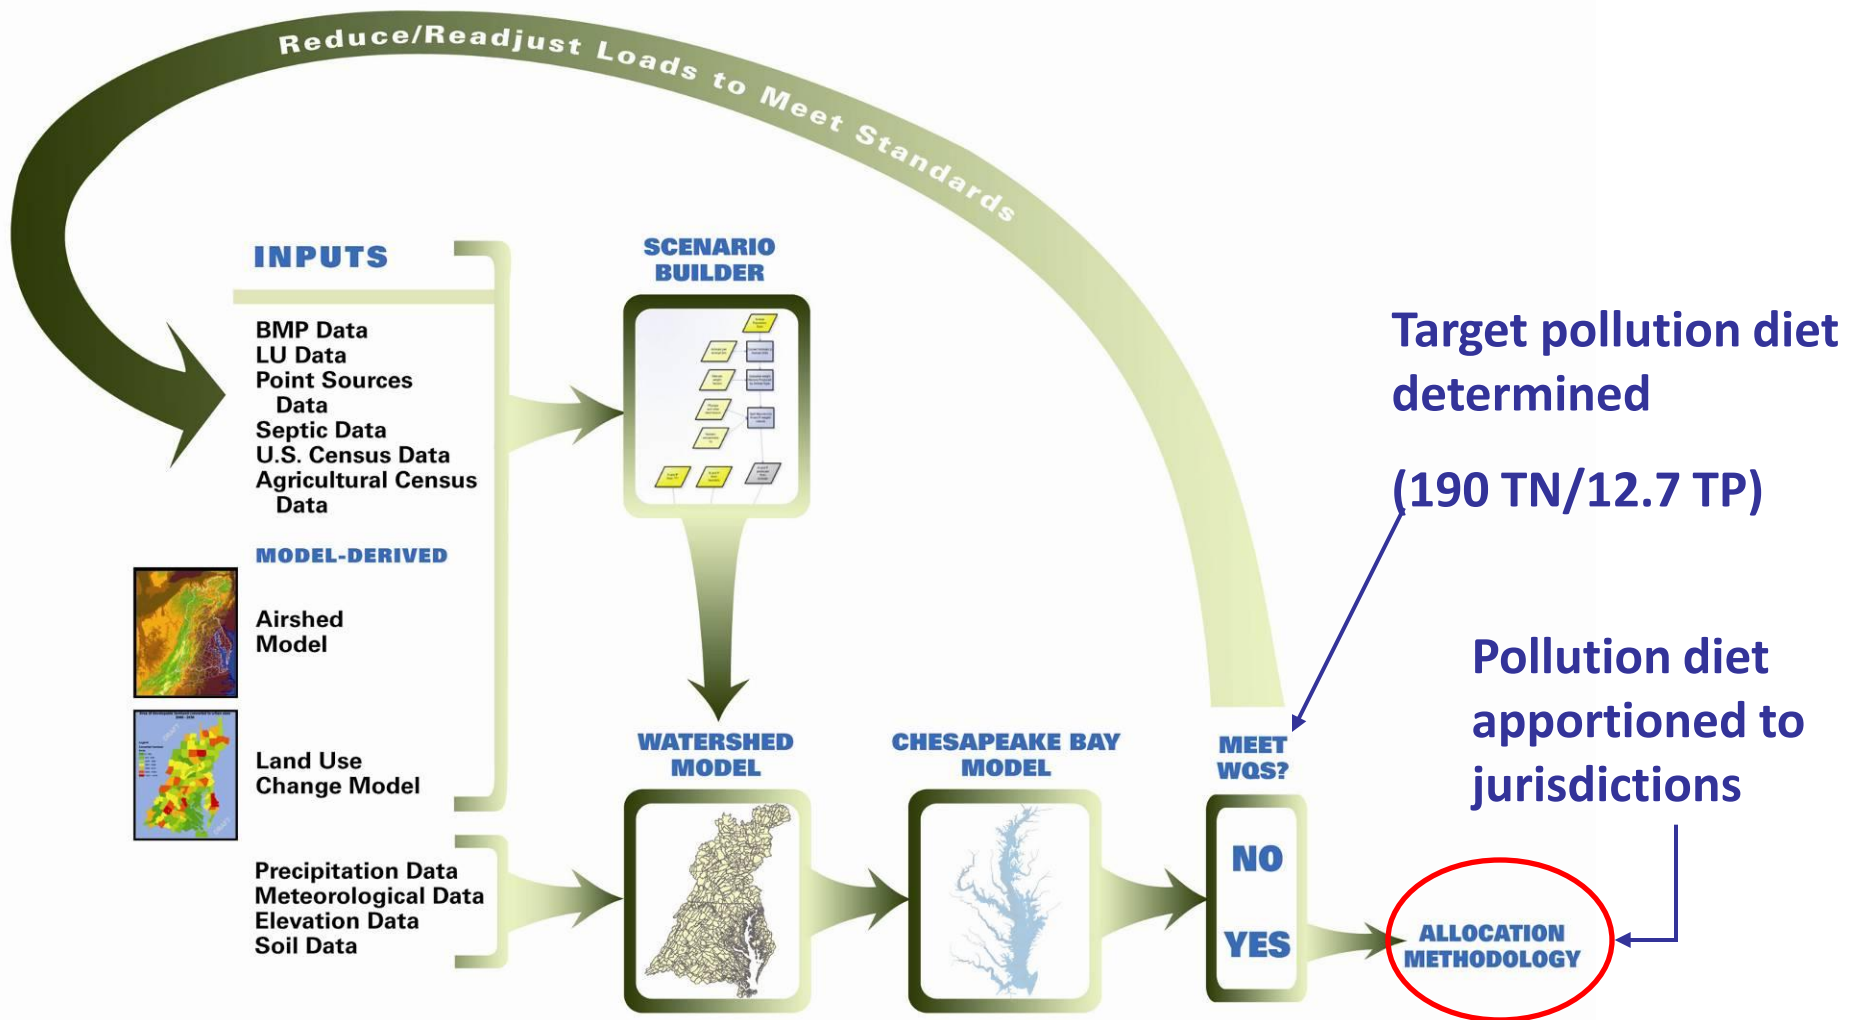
Reduce/Readjust Loads to Meet Standards

INPUTS

BMP Data
LU Data
Point Sources Data
Septic Data
U.S. Census Data
Agricultural Census Data

MODEL-DERIVED

Airshed Model

Land Use Change Model

Precipitation Data
Meteorological Data
Elevation Data
Soil Data

SCENARIO BUILDER

WATERSHED MODEL

CHESAPEAKE BAY MODEL

MEET WQS?

NO

YES

ALLOCATION METHODOLOGY

Target pollution diet determined

(190 TN/12.7 TP)

Pollution diet apportioned to jurisdictions